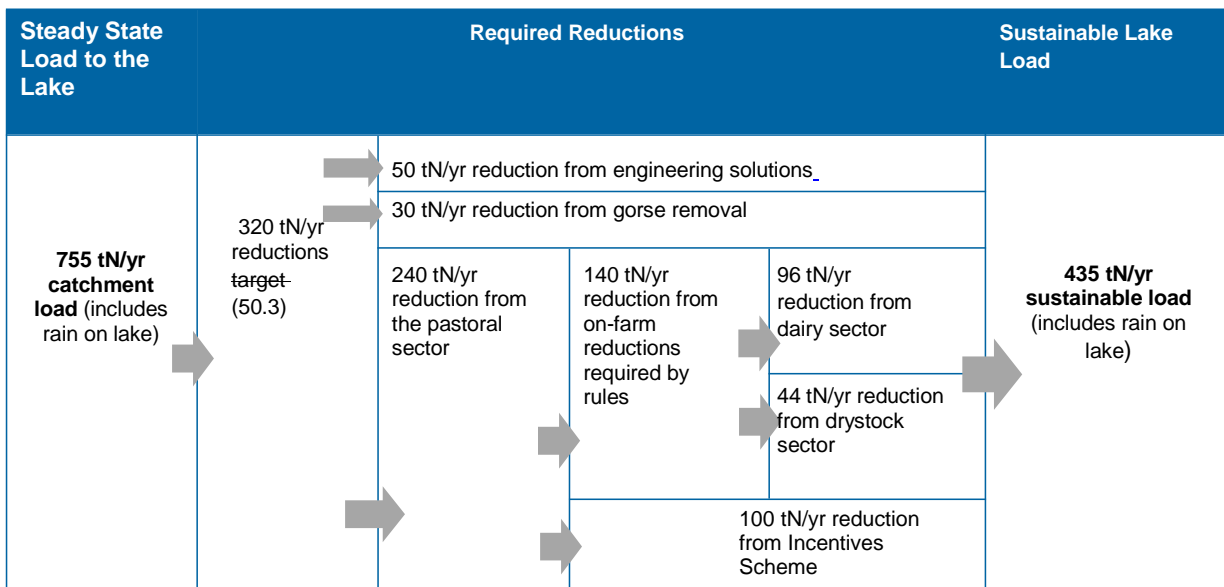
Steady State Load to the Lake

Required Reductions

Sustainable Lake Load

755 tN/yr catchment load (includes rain on lake)

320 tN/yr reductions target (50.3)

50 tN/yr reduction from engineering solutions

30 tN/yr reduction from gorse removal

240 tN/yr reduction from the pastoral sector

140 tN/yr reduction from on-farm reductions required by rules

96 tN/yr reduction from dairy sector

44 tN/yr reduction from drystock sector

100 tN/yr reduction from Incentives Scheme

435 tN/yr sustainable load (includes rain on lake)